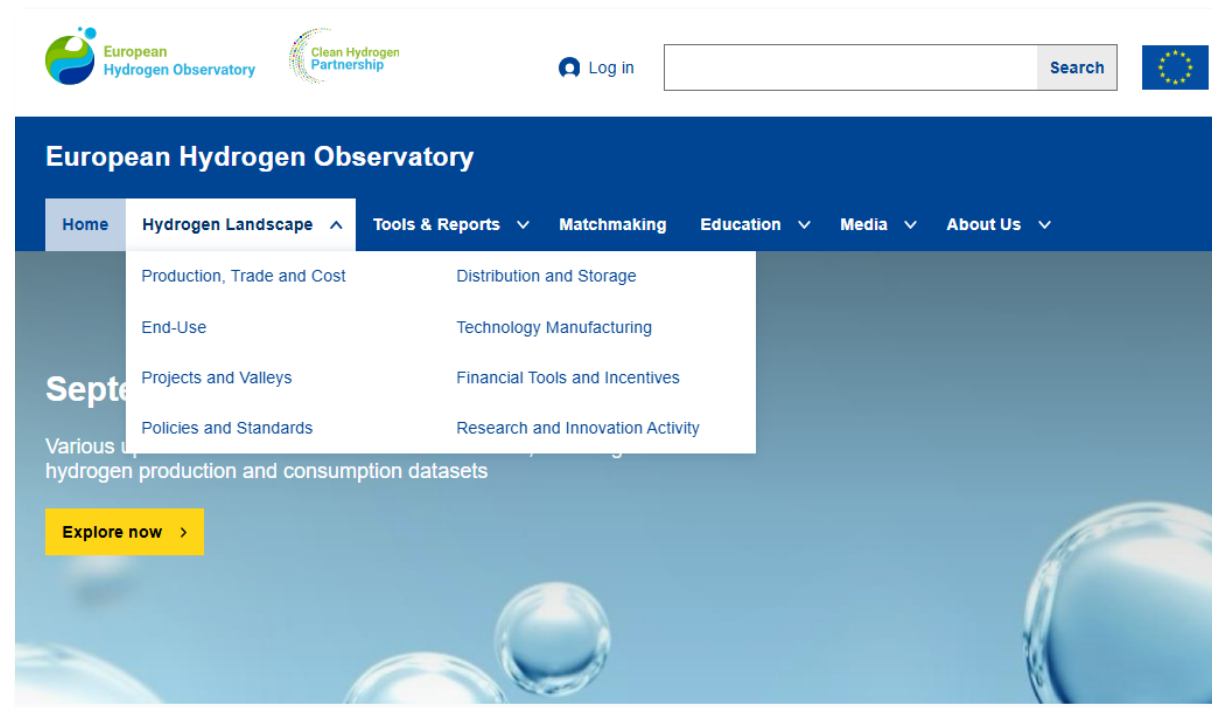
European Hydrogen Observatory

Clean Hydrogen Partnership

Log in

Search

European Hydrogen Observatory

Home Hydrogen Landscape Tools & Reports Matchmaking Education Media About Us

Production, Trade and Cost
End-Use
Projects and Valleys
Policies and Standards

Distribution and Storage
Technology Manufacturing
Financial Tools and Incentives
Research and Innovation Activity

Septe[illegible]

Various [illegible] hydrogen production and consumption datasets

Explore now ›